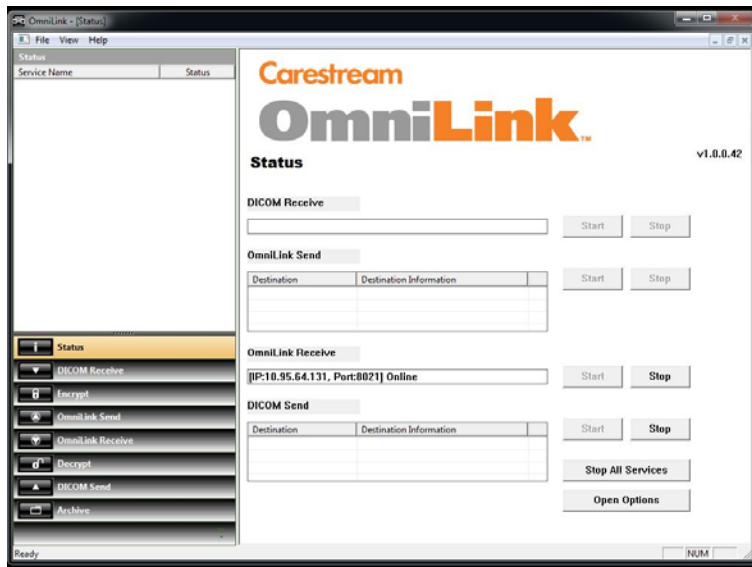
OmniLink - [Status]

File View Help

Status

| Service Name | Status |
|---|---|

Status
DICOM Receive
Encrypt
OmniLink Send
OmniLink Receive
Decrypt
DICOM Send
Archive

Carestream
OmniLink™

Status

v1.0.0.42

DICOM Receive

Start Stop

OmniLink Send

| Destination | Destination Information |
|---|---|

Start Stop

OmniLink Receive

[IP:10.95.64.131, Port:8021] Online

Start Stop

DICOM Send

| Destination | Destination Information |
|---|---|

Start Stop

Stop All Services

Open Options

Ready

NUM